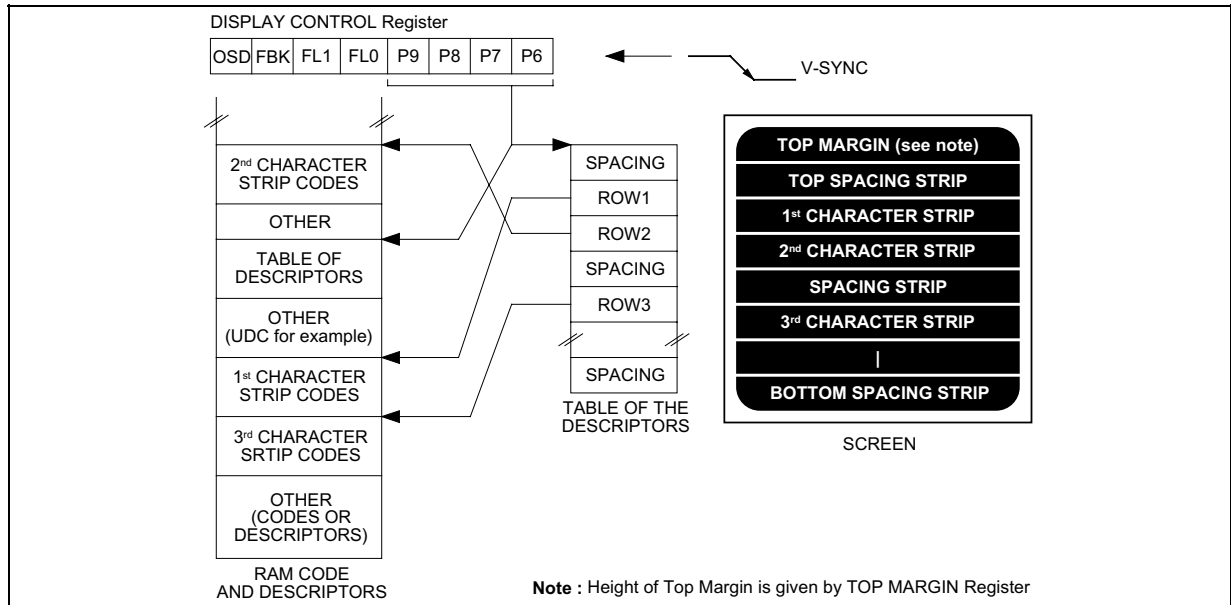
DISPLAY CONTROL Register

| OSD | FBK | FL1 | FL0 | P9 | P8 | P7 | P6 |
|---|---|---|---|---|---|---|---|

V-SYNC

2nd CHARACTER STRIP CODES

OTHER

TABLE OF DESCRIPTORS

OTHER (UDC for example)

1st CHARACTER STRIP CODES

3rd CHARACTER SRTIP CODES

OTHER (CODES OR DESCRIPTORS)

RAM CODE AND DESCRIPTORS

SPACING

ROW1

ROW2

SPACING

ROW3

SPACING

TABLE OF THE DESCRIPTORS

TOP MARGIN (see note)

TOP SPACING STRIP

1st CHARACTER STRIP

2nd CHARACTER STRIP

SPACING STRIP

3rd CHARACTER STRIP

|

BOTTOM SPACING STRIP

SCREEN

Note : Height of Top Margin is given by TOP MARGIN Register